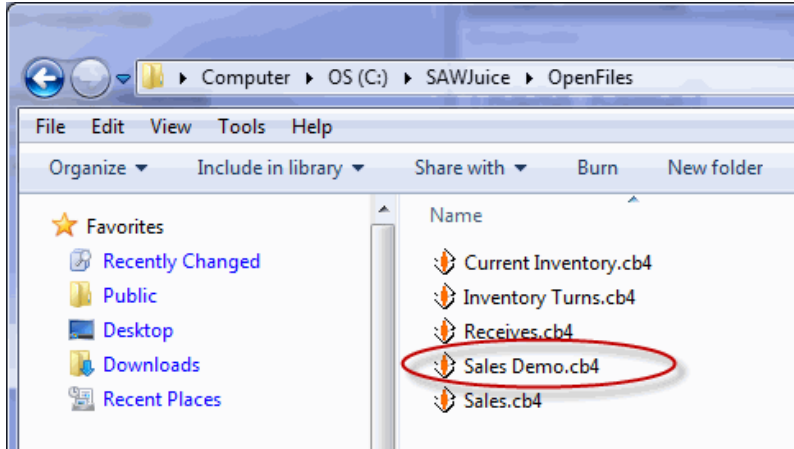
Computer ▸ OS (C:) ▸ SAWJuice ▸ OpenFiles

File Edit View Tools Help

Organize ▾ Include in library ▾ Share with ▾ Burn New folder

Favorites
Recently Changed
Public
Desktop
Downloads
Recent Places

Name
Current Inventory.cb4
Inventory Turns.cb4
Receives.cb4
Sales Demo.cb4
Sales.cb4